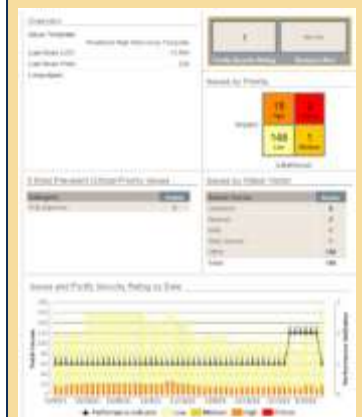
Overview

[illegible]

Issues by Priority

15 High
2
148 Low
1 Medium

Likelihood

5 Most Prevalent Critical Priority Issues

Category

Issues by Status

Status

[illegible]

Issues and Fortify Security Rating by Date

Performance Indicator
Low
Medium
High
Critical